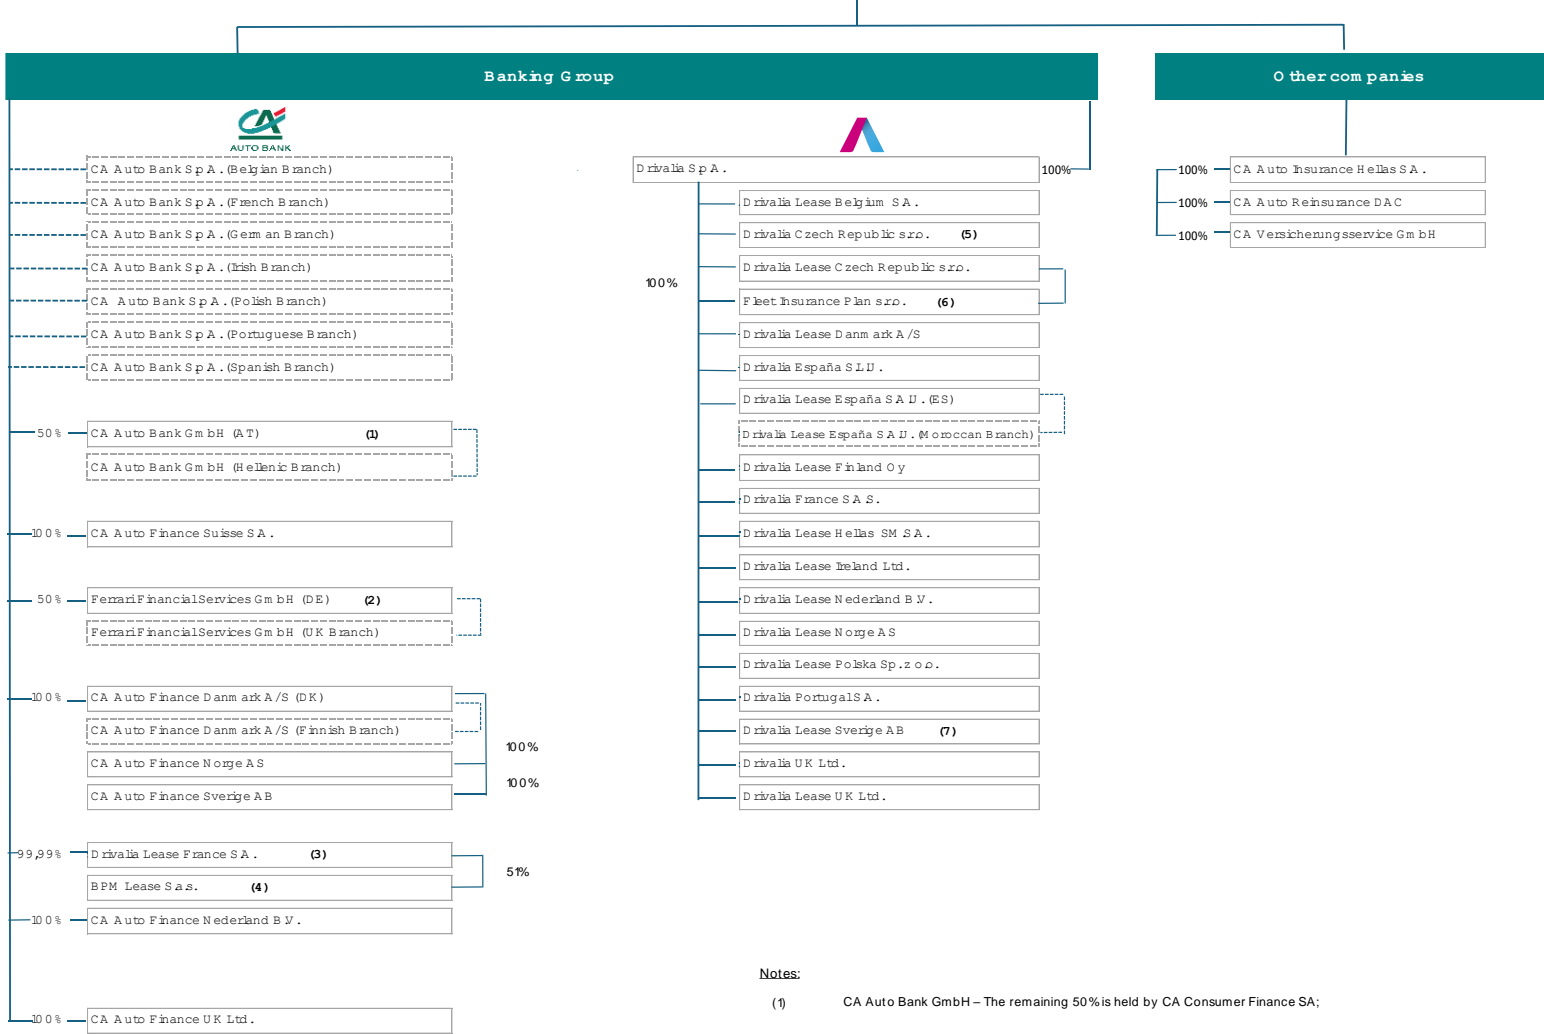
Banking Group

Other companies

AUTO BANK

CA Auto Bank S.p.A. (Belgian Branch)
CA Auto Bank S.p.A. (French Branch)
CA Auto Bank S.p.A. (German Branch)
CA Auto Bank S.p.A. (Irish Branch)
CA Auto Bank S.p.A. (Polish Branch)
CA Auto Bank S.p.A. (Portuguese Branch)
CA Auto Bank S.p.A. (Spanish Branch)

50% CA Auto Bank GmbH (AT) (1)
CA Auto Bank GmbH (Hellenic Branch)

100% CA Auto Finance Suisse S.A.

50% Ferrari Financial Services GmbH (DE) (2)
Ferrari Financial Services GmbH (UK Branch)

100% CA Auto Finance Danmark A/S (DK)
CA Auto Finance Danmark A/S (Finnish Branch)
CA Auto Finance Norge AS
CA Auto Finance Sverige AB
100%
100%

99,99% Drivalia Lease France S.A. (3)
BPM Lease S.a.s. (4)
51%

100% CA Auto Finance Nederland B.V.

100% CA Auto Finance UK Ltd.

Drivalia S.p.A. 100%
100%
Drivalia Lease Belgium S.A.
Drivalia Czech Republic s.r.o. (5)
Drivalia Lease Czech Republic s.r.o.
Fleet Insurance Plan s.r.o. (6)
Drivalia Lease Danmark A/S
Drivalia España S.L.U.
Drivalia Lease España S.A.U. (ES)
Drivalia Lease España S.A.U. (Moroccan Branch)
Drivalia Lease Finland Oy
Drivalia France S.A.S.
Drivalia Lease Hellas SM S.A.
Drivalia Lease Ireland Ltd.
Drivalia Lease Nederland B.V.
Drivalia Lease Norge AS
Drivalia Lease Polska Sp.z o.o.
Drivalia Portugal S.A.
Drivalia Lease Sverige AB (7)
Drivalia UK Ltd.
Drivalia Lease UK Ltd.

100% CA Auto Insurance Hellas S.A.
100% CA Auto Reinsurance DAC
100% CA Versicherungsservice GmbH

Notes:
(1) CA Auto Bank GmbH – The remaining 50% is held by CA Consumer Finance SA;